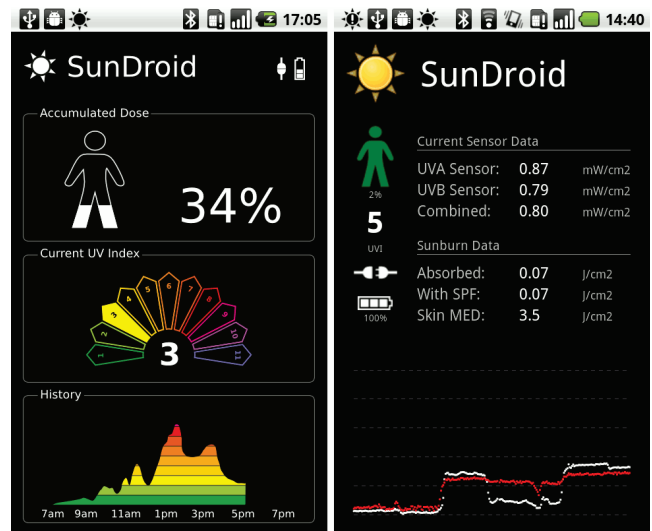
17:05

SunDroid

Accumulated Dose

34%

Current UV Index

1 2 3 4 5 6 7 8 9 10 11

3

History

7am 9am 11am 1pm 3pm 5pm 7pm

14:40

SunDroid

2%

5

UVI

100%

Current Sensor Data

| | | |
|---|---|---|
| UVA Sensor: | 0.87 | mW/cm2 |
| UVB Sensor: | 0.79 | mW/cm2 |
| Combined: | 0.80 | mW/cm2 |

Sunburn Data

| | | |
|---|---|---|
| Absorbed: | 0.07 | J/cm2 |
| With SPF: | 0.07 | J/cm2 |
| Skin MED: | 3.5 | J/cm2 |